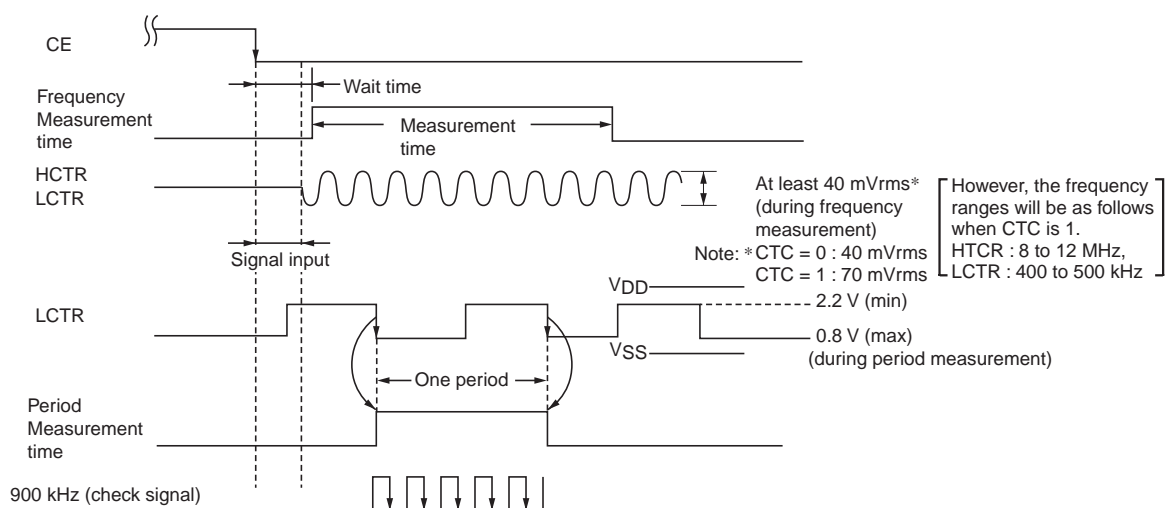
CE

Wait time

Frequency Measurement time

Measurement time

HCTR LCTR

At least 40 mVrms* (during frequency measurement)

Note: * CTC = 0 : 40 mVrms
CTC = 1 : 70 mVrms

However, the frequency ranges will be as follows when CTC is 1.
HTCR : 8 to 12 MHz,
LCTR : 400 to 500 kHz

Signal input

LCTR

$V_{DD}$

2.2 V (min)

0.8 V (max)

$V_{SS}$

(during period measurement)

One period

Period Measurement time

900 kHz (check signal)